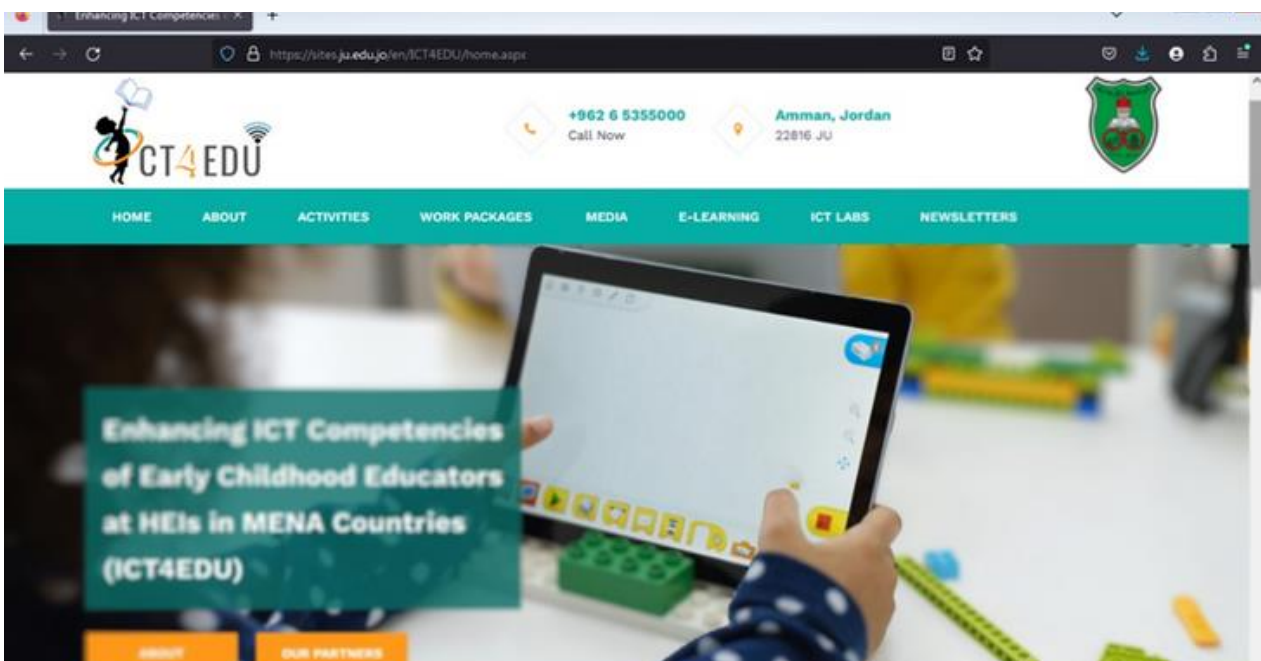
Enhancing ICT Competencies

https://sites.ju.edu.jo/en/ICT4EDU/home.aspx

ICT4EDU

+962 6 5355000
Call Now

Amman, Jordan
22816 JU

HOME ABOUT ACTIVITIES WORK PACKAGES MEDIA E-LEARNING ICT LABS NEWSLETTERS

Enhancing ICT Competencies of Early Childhood Educators at HEIs in MENA Countries (ICT4EDU)

ABOUT OUR PARTNERS